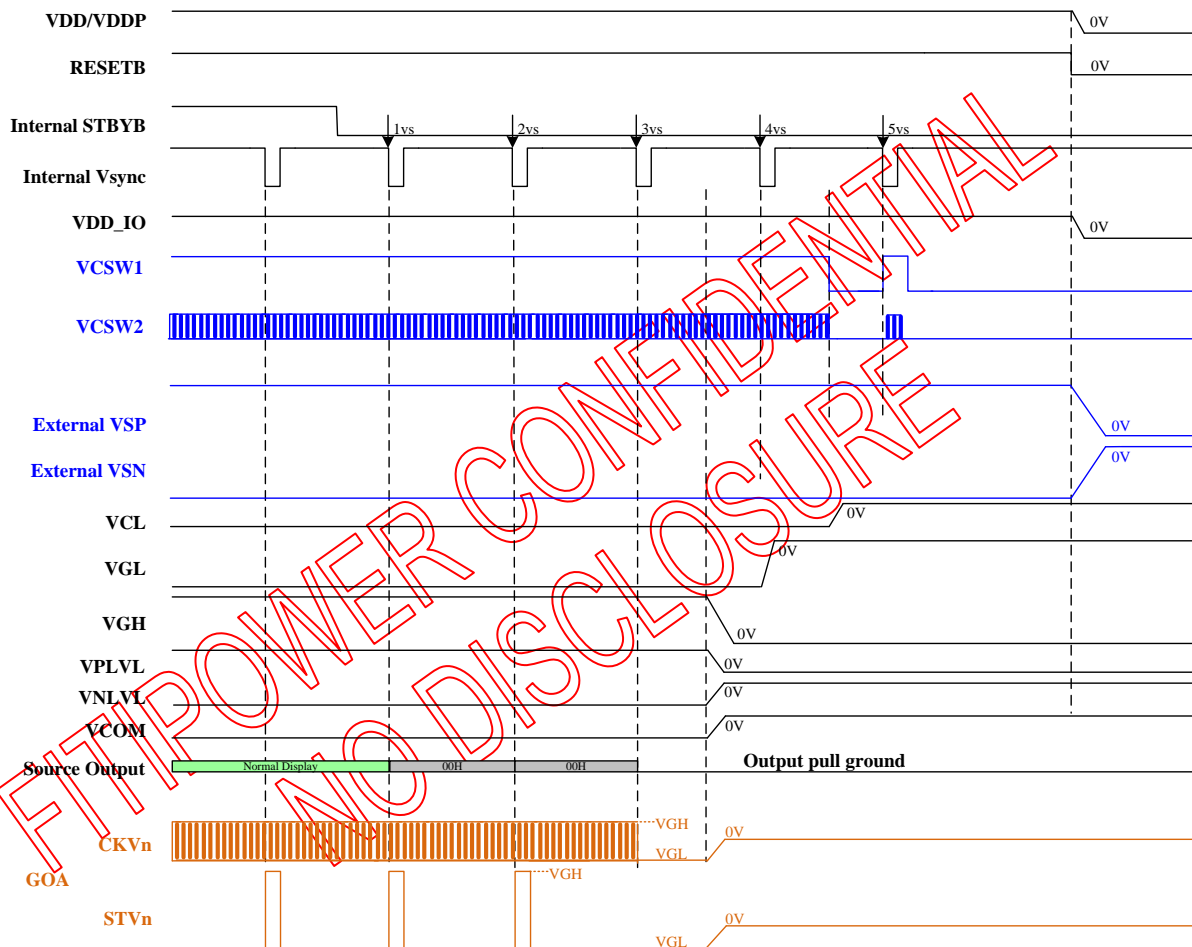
VDD/VDDP
0V
RESETB
0V
Internal STBYB
1vs
2vs
3vs
4vs
5vs
Internal Vsync
VDD_IO
0V
VCSW1
VCSW2
External VSP
0V
External VSN
0V
VCL
0V
VGL
0V
VGH
0V
VPLVL
0V
VNLVL
0V
VCOM
0V
Source Output
Normal Display
00H
00H
Output pull ground
VGH
CKVn
VGL
0V
GOA
VGH
STVn
0V
VGL
FITIPOWER CONFIDENTIAL
NO DISCLOSURE